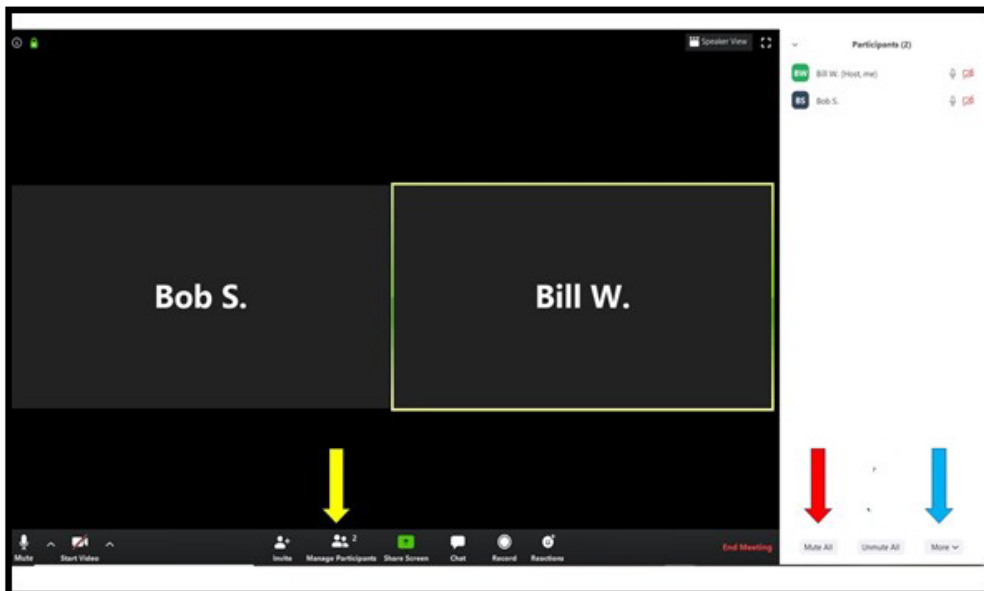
Speaker View

Participants (2)

BW Bill W. (Host, me)

BS Bob S.

Bob S.

Bill W.

Mute

Start Video

Invite

Manage Participants 2

Share Screen

Chat

Record

Reactions

End Meeting

Mute All

Unmute All

More